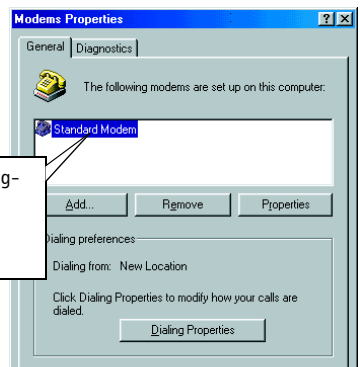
Modems Properties

?

X

General

Diagnostics

The following modems are set up on this computer:

Standard Modem

g-

Add...

Remove

Properties

Dialing preferences

Dialing from: New Location

Click Dialing Properties to modify how your calls are dialed.

Dialing Properties